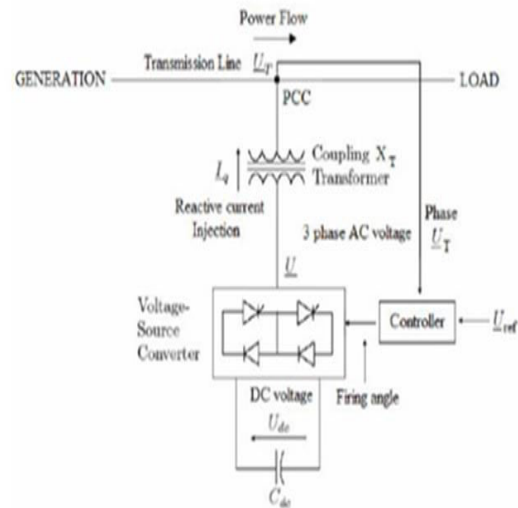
Power Flow

Transmission Line $\underline{U}_T$

GENERATION

LOAD

PCC

$I_q$

Coupling $X_T$ Transformer

Reactive current Injection

3 phase AC voltage

Phase $\underline{U}_T$

$\underline{U}$

Voltage-Source Converter

Controller

$\underline{U}_{ref}$

Firing angle

DC voltage

$U_{dc}$

$C_{dc}$